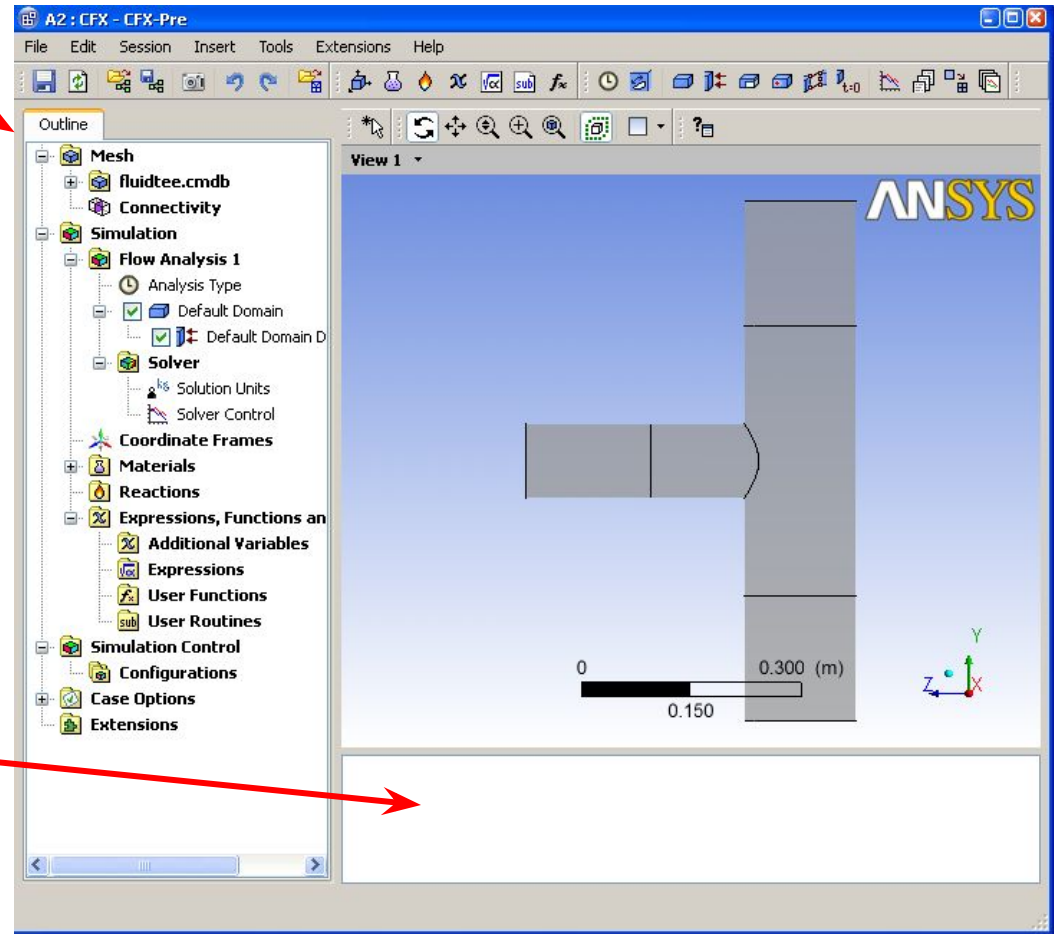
A2 : CFX - CFX-Pre

File Edit Session Insert Tools Extensions Help

Outline

Mesh
fluidtee.cmdb
Connectivity
Simulation
Flow Analysis 1
Analysis Type
Default Domain
Default Domain D
Solver
Solution Units
Solver Control
Coordinate Frames
Materials
Reactions
Expressions, Functions an
Additional Variables
Expressions
User Functions
User Routines
Simulation Control
Configurations
Case Options
Extensions

View 1

ANSYS

0
0.300 (m)
0.150

Y
Z
X